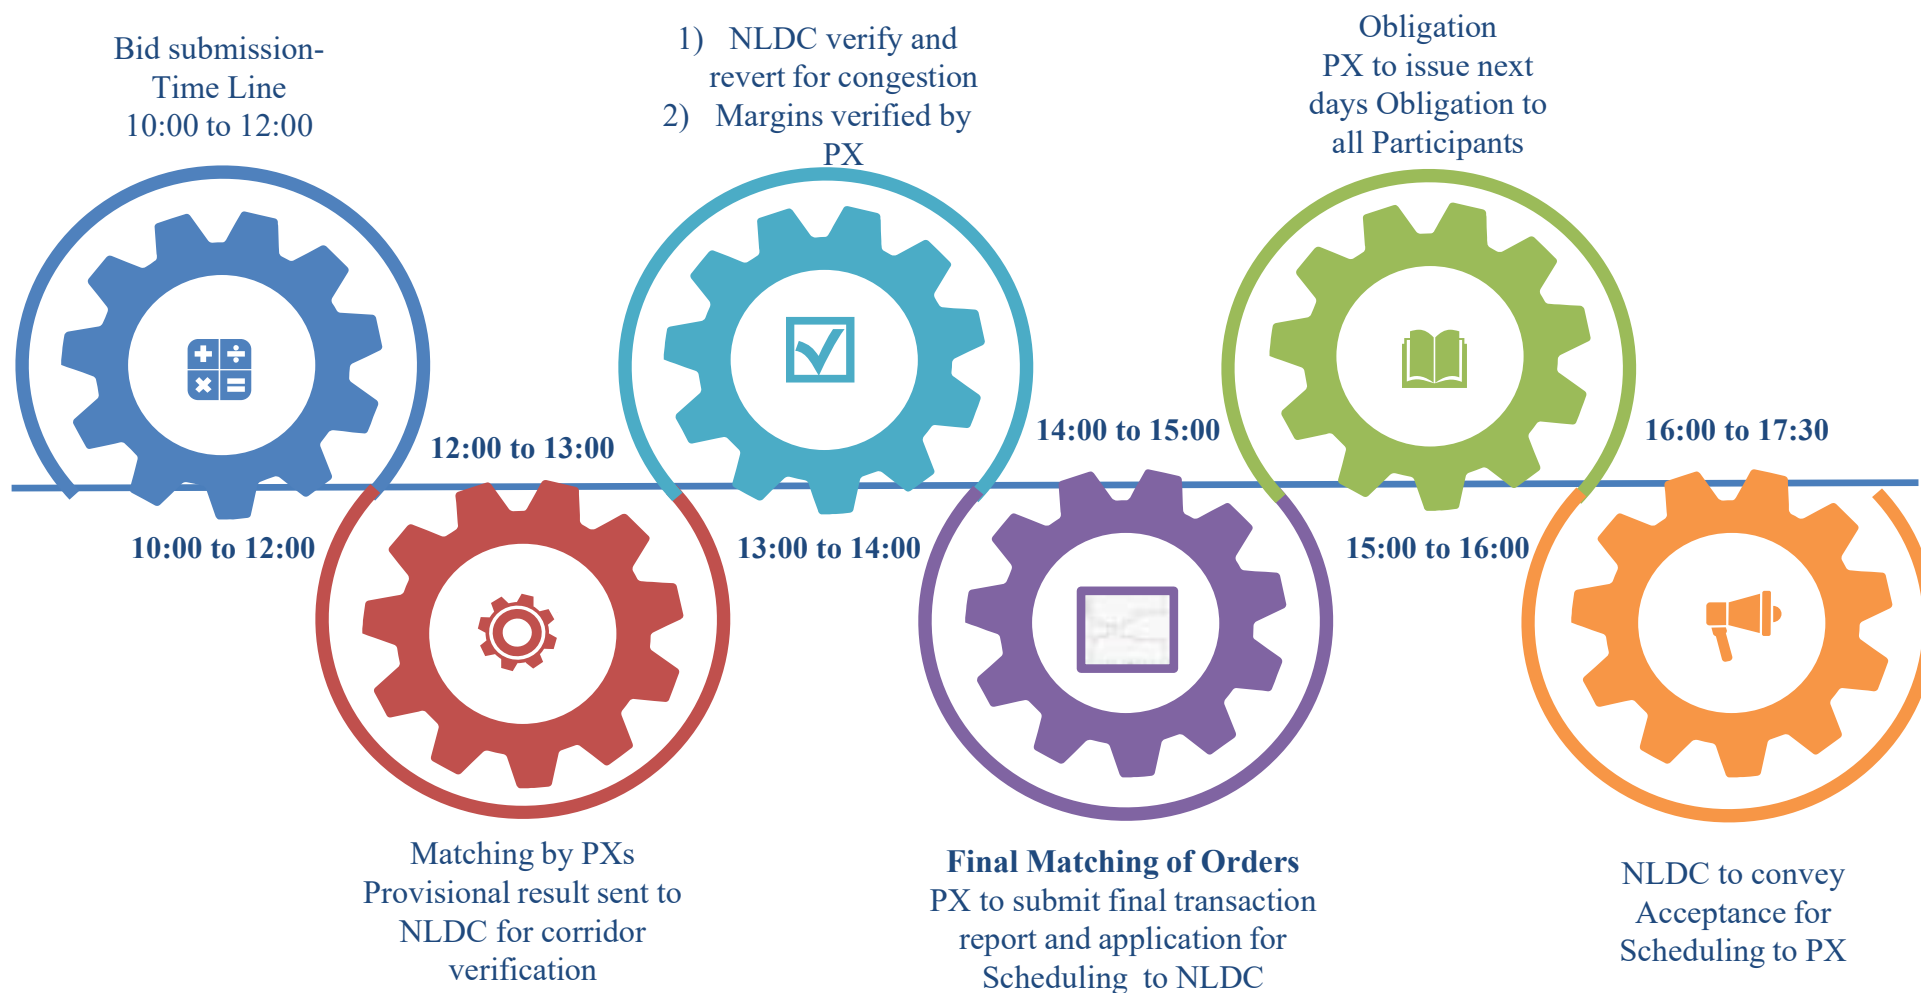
Bid submission-
Time Line
10:00 to 12:00

1) NLDC verify and revert for congestion
2) Margins verified by PX

Obligation
PX to issue next days Obligation to all Participants

12:00 to 13:00

14:00 to 15:00

16:00 to 17:30

10:00 to 12:00

13:00 to 14:00

15:00 to 16:00

Matching by PXs
Provisional result sent to NLDC for corridor verification

**Final Matching of Orders**
PX to submit final transaction report and application for Scheduling to NLDC

NLDC to convey Acceptance for Scheduling to PX